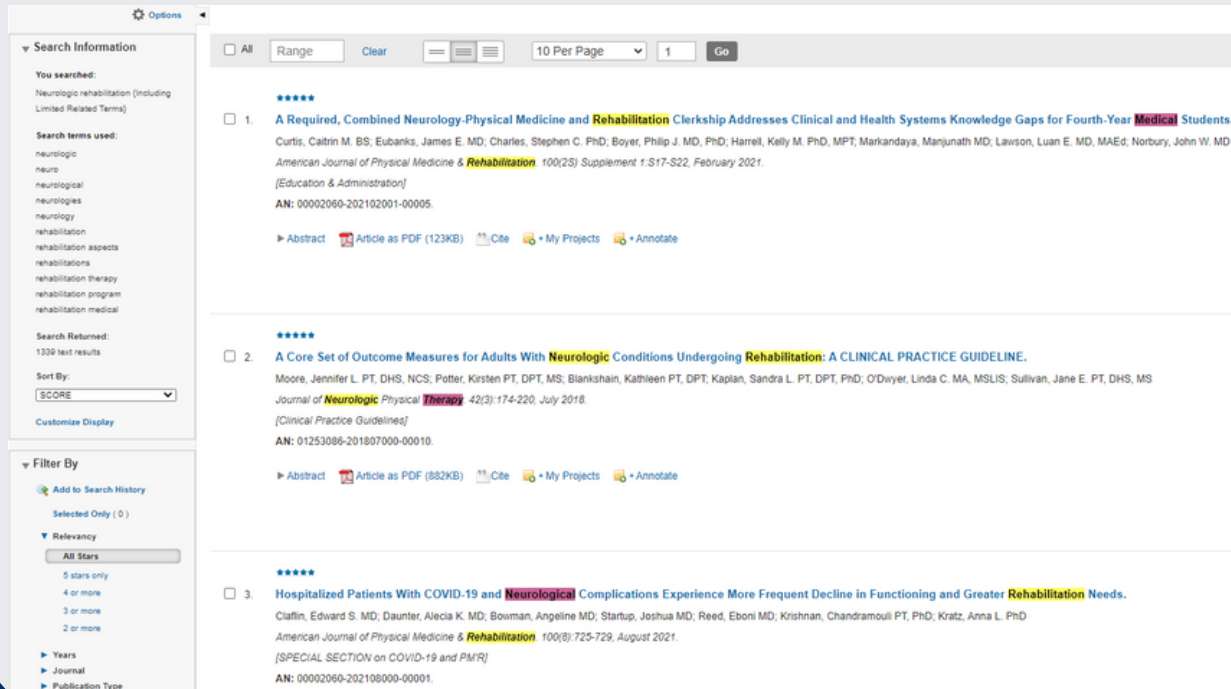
Options

Search Information

You searched:
Neurologic rehabilitation (Including Limited Related Terms)

Search terms used:
neurologic
neuro
neurological
neurologies
neurology
rehabilitation
rehabilitation aspects
rehabilitations
rehabilitation therapy
rehabilitation program
rehabilitation medical

Search Returned:
1339 text results

Sort By:
SCORE

Customize Display

Filter By

Add to Search History

Selected Only ( 0 )

Relevancy
All Stars
5 stars only
4 or more
3 or more
2 or more

Years
Journal
Publication Type

All | Range | Clear | 10 Per Page | 1 | Go

1. A Required, Combined Neurology-Physical Medicine and Rehabilitation Clerkship Addresses Clinical and Health Systems Knowledge Gaps for Fourth-Year Medical Students

Curtis, Caitrin M. BS; Eubanks, James E. MD; Charles, Stephen C. PhD; Boyer, Philip J. MD, PhD; Harrell, Kelly M. PhD, MPT; Markandaya, Manjunath MD; Lawson, Luan E. MD, MAEd; Norbury, John W. MD

American Journal of Physical Medicine & Rehabilitation. 100(2S) Supplement 1:S17-S22, February 2021.

[Education & Administration]

AN: 00002060-202102001-00005.

Abstract | Article as PDF (123KB) | Cite | + My Projects | + Annotate

2. A Core Set of Outcome Measures for Adults With Neurologic Conditions Undergoing Rehabilitation: A CLINICAL PRACTICE GUIDELINE.

Moore, Jennifer L. PT, DHS, NCS; Potter, Kirsten PT, DPT, MS; Blankshain, Kathleen PT, DPT; Kaplan, Sandra L. PT, DPT, PhD; O'Dwyer, Linda C. MA, MSLIS; Sullivan, Jane E. PT, DHS, MS

Journal of Neurologic Physical Therapy. 42(3):174-220, July 2018.

[Clinical Practice Guidelines]

AN: 01253086-201807000-00010.

Abstract | Article as PDF (882KB) | Cite | + My Projects | + Annotate

3. Hospitalized Patients With COVID-19 and Neurological Complications Experience More Frequent Decline in Functioning and Greater Rehabilitation Needs.

Claflin, Edward S. MD; Daunter, Alecia K. MD; Bowman, Angeline MD; Startup, Joshua MD; Reed, Eboni MD; Krishnan, Chandramouli PT, PhD; Kratz, Anna L. PhD

American Journal of Physical Medicine & Rehabilitation. 100(8):725-729, August 2021.

[SPECIAL SECTION on COVID-19 and PM'R]

AN: 00002060-202108000-00001.